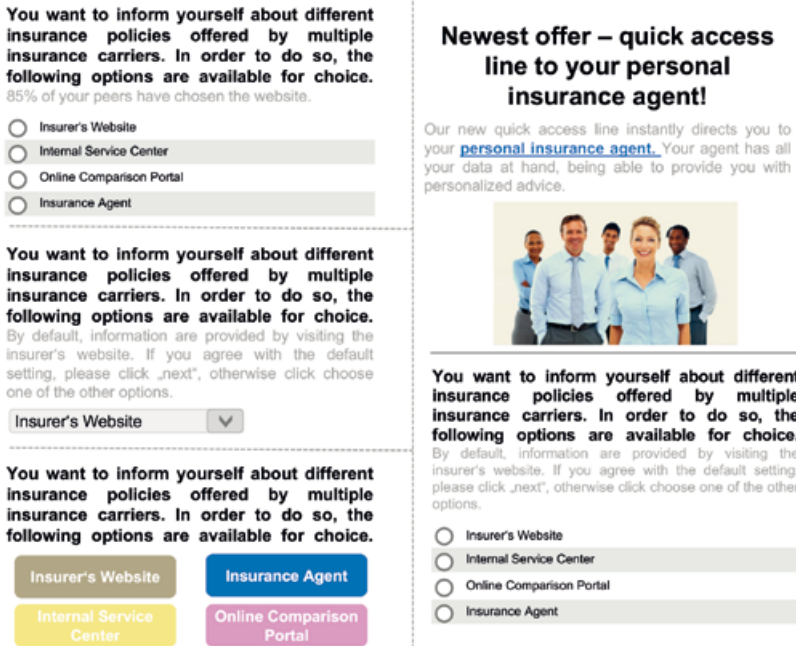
You want to inform yourself about different insurance policies offered by multiple insurance carriers. In order to do so, the following options are available for choice.
85% of your peers have chosen the website.

Insurer's Website
Internal Service Center
Online Comparison Portal
Insurance Agent

You want to inform yourself about different insurance policies offered by multiple insurance carriers. In order to do so, the following options are available for choice.
By default, information are provided by visiting the insurer's website. If you agree with the default setting, please click „next", otherwise click choose one of the other options.

Insurer's Website

You want to inform yourself about different insurance policies offered by multiple insurance carriers. In order to do so, the following options are available for choice.

Insurer's Website
Insurance Agent
Internal Service Center
Online Comparison Portal

Newest offer – quick access line to your personal insurance agent!

Our new quick access line instantly directs you to your personal insurance agent. Your agent has all your data at hand, being able to provide you with personalized advice.

You want to inform yourself about different insurance policies offered by multiple insurance carriers. In order to do so, the following options are available for choice.
By default, information are provided by visiting the insurer's website. If you agree with the default setting, please click „next", otherwise click choose one of the other options.

Insurer's Website
Internal Service Center
Online Comparison Portal
Insurance Agent